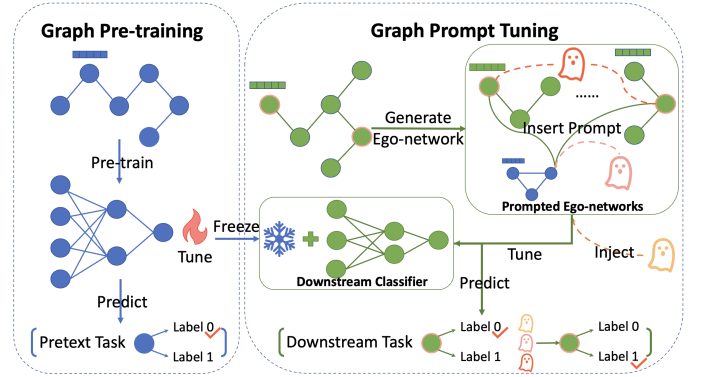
Graph Pre-training

Pre-train

Tune

Predict

Pretext Task

Label 0

Label 1

Graph Prompt Tuning

Generate Ego-network

......

Insert Prompt

Prompted Ego-networks

Freeze

Downstream Classifier

Tune

Inject

Predict

Downstream Task

Label 0

Label 1

Label 0

Label 1